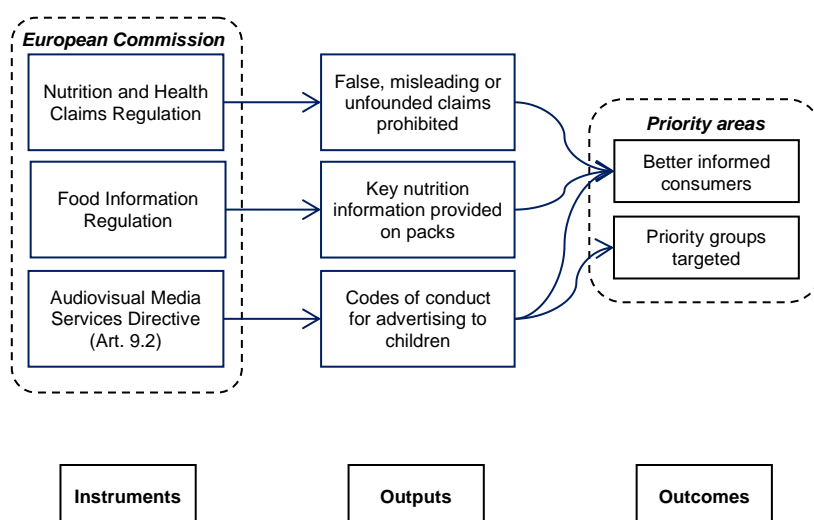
European Commission

Nutrition and Health Claims Regulation

Food Information Regulation

Audiovisual Media Services Directive (Art. 9.2)

False, misleading or unfounded claims prohibited

Key nutrition information provided on packs

Codes of conduct for advertising to children

Priority areas

Better informed consumers

Priority groups targeted

Instruments

Outputs

Outcomes